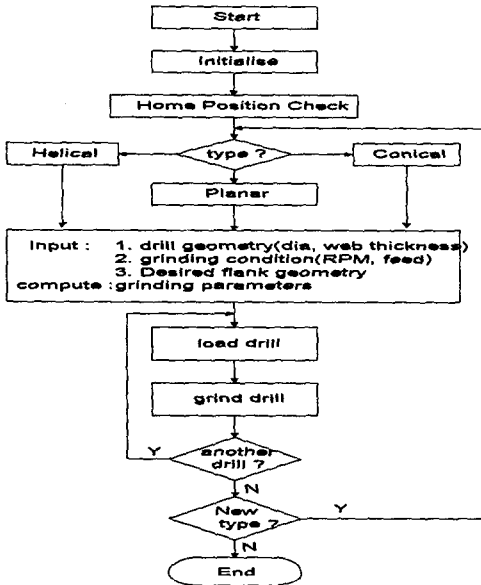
Start

Initialise

Home Position Check

Helical

type ?

Conical

Planar

Input : 1. drill geometry(dia, web thickness)
2. grinding condition(RPM, feed)
3. Desired flank geometry
compute :grinding parameters

load drill

grind drill

Y

another drill ?

N

New type ?

Y

N

End